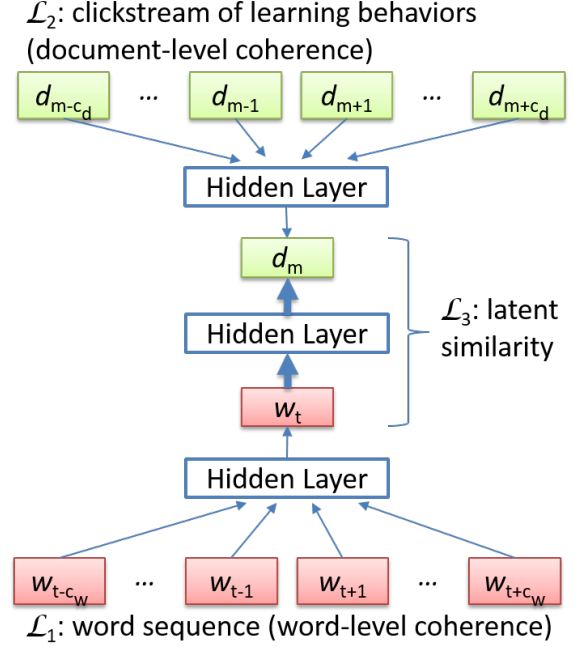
$\mathcal{L}_2$: clickstream of learning behaviors (document-level coherence)

$d_{m-c_d}$ … $d_{m-1}$ $d_{m+1}$ … $d_{m+c_d}$

Hidden Layer

$d_m$

Hidden Layer

$w_t$

$\mathcal{L}_3$: latent similarity

Hidden Layer

$w_{t-c_w}$ … $w_{t-1}$ $w_{t+1}$ … $w_{t+c_w}$

$\mathcal{L}_1$: word sequence (word-level coherence)